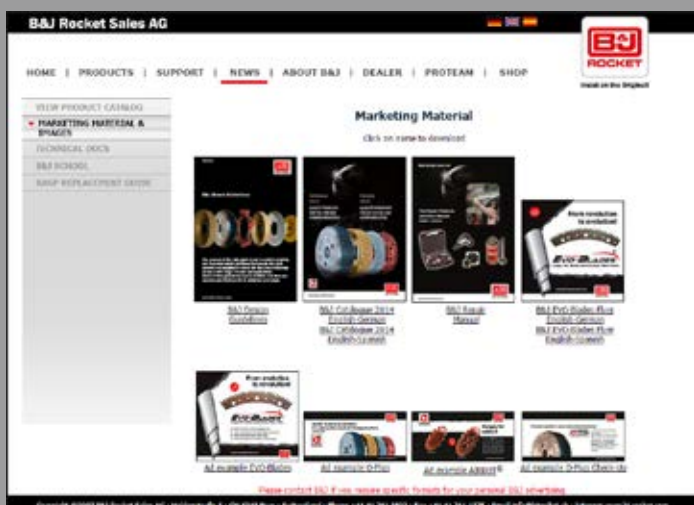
B&J Rocket Sales AG

HOME | PRODUCTS | SUPPORT | NEWS | ABOUT B&J | DEALER | PROTEAM | SHOP

B&J ROCKET

Install on the Dropback

VIEW PRODUCT CATALOG

MARKETING MATERIAL & IMAGES

TECHNICAL DOCS

B&J SCHOOL

SHOP REPLACEMENT GUIDE

Marketing Material

Click on name to download

B&J Rocket Evolution

B&J Catalogue 2014 English-German
B&J Catalogue 2014 English-Spanish

B&J Repair Manual

B&J EVO-Blades Flyer English-German
B&J EVO-Blades Flyer English-Spanish

From evolution to revolution!

Ad example EVO-Blades

Ad example D-Plus

Ad example ABRIX®

Ad example D-Plus Check-Up

Please contact B&J if you require specific formats for your personal B&J advertising

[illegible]